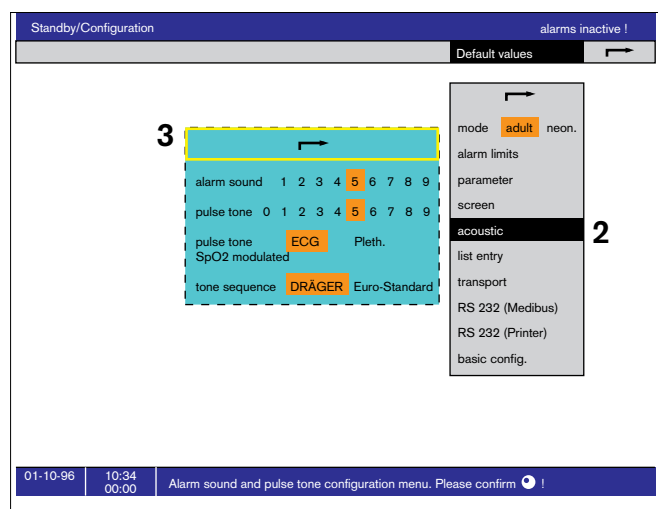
Standby/Configuration

alarms inactive !

Default values

3

alarm sound 1 2 3 4 5 6 7 8 9

pulse tone 0 1 2 3 4 5 6 7 8 9

pulse tone ECG Pleth.
SpO2 modulated

tone sequence DRÄGER Euro-Standard

mode adult neon.

alarm limits

parameter

screen

acoustic

list entry

transport

RS 232 (Medibus)

RS 232 (Printer)

basic config.

2

01-10-96

10:34
00:00

Alarm sound and pulse tone configuration menu. Please confirm !